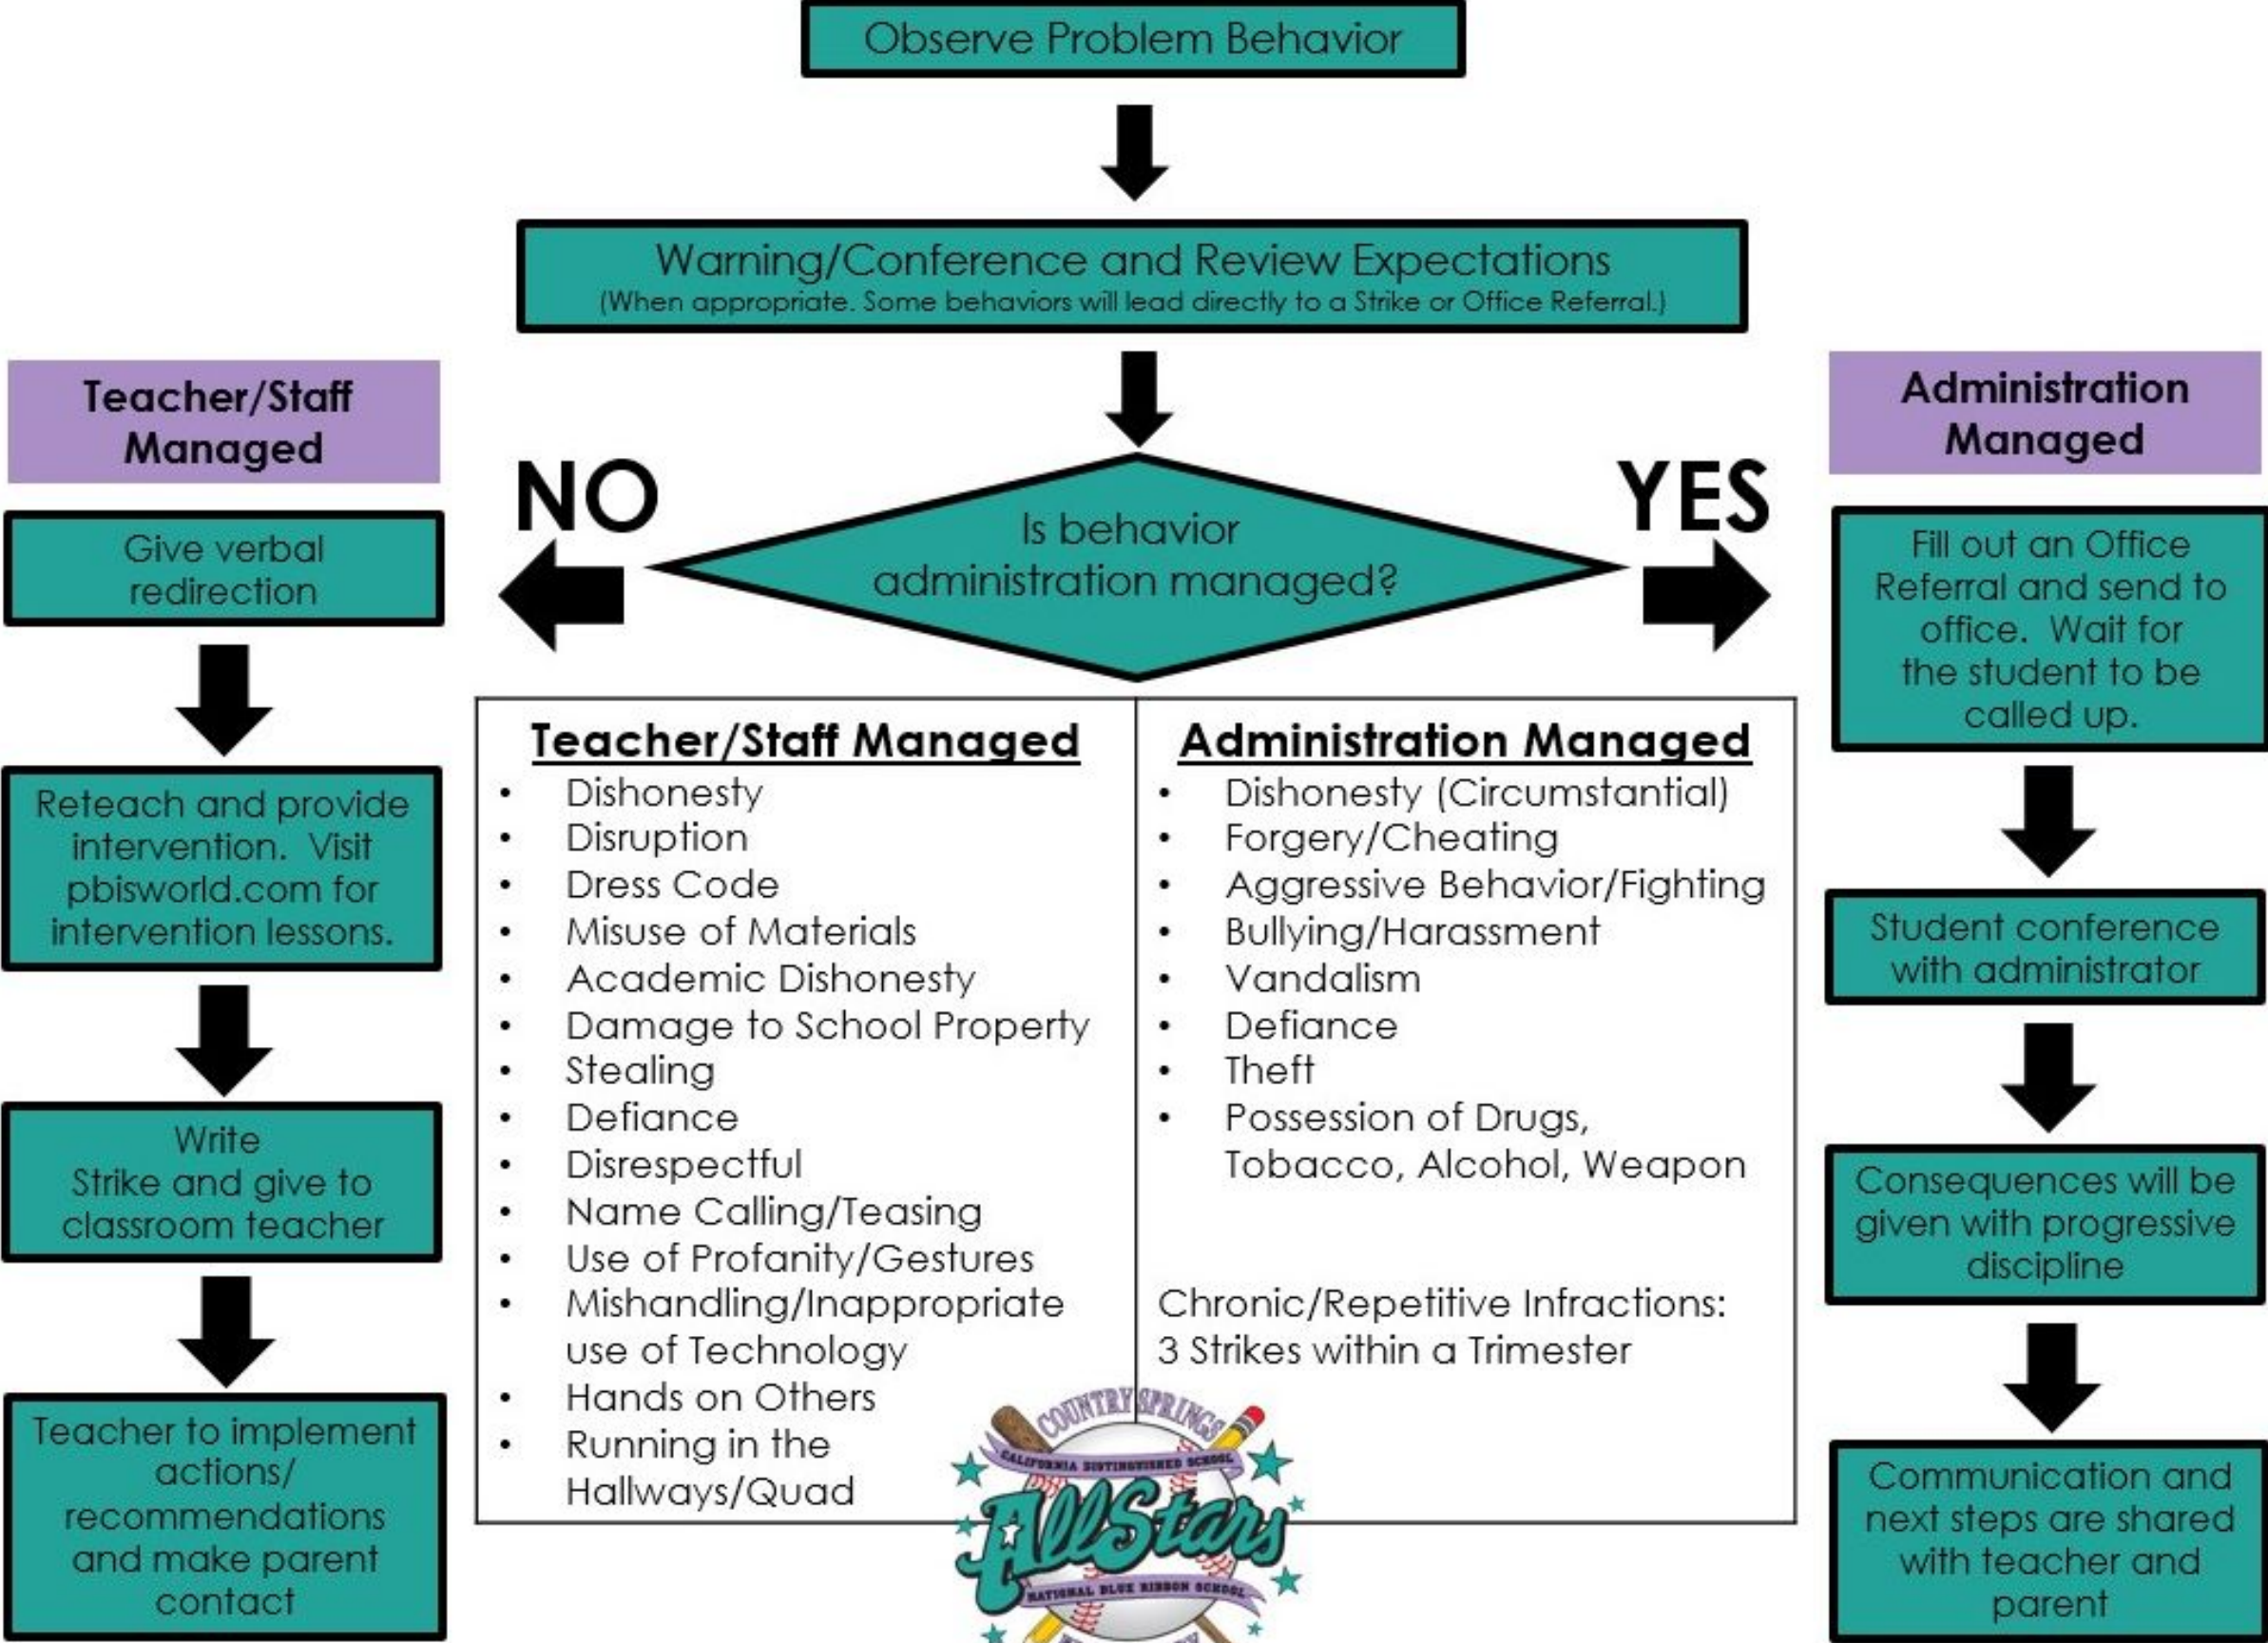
Observe Problem Behavior

Warning/Conference and Review Expectations
(When appropriate. Some behaviors will lead directly to a Strike or Office Referral.)

Is behavior administration managed?

NO

YES

Teacher/Staff Managed

Give verbal redirection

Reteach and provide intervention. Visit pbisworld.com for intervention lessons.

Write Strike and give to classroom teacher

Teacher to implement actions/ recommendations and make parent contact

Teacher/Staff Managed
- Dishonesty
- Disruption
- Dress Code
- Misuse of Materials
- Academic Dishonesty
- Damage to School Property
- Stealing
- Defiance
- Disrespectful
- Name Calling/Teasing
- Use of Profanity/Gestures
- Mishandling/Inappropriate use of Technology
- Hands on Others
- Running in the Hallways/Quad

Administration Managed
- Dishonesty (Circumstantial)
- Forgery/Cheating
- Aggressive Behavior/Fighting
- Bullying/Harassment
- Vandalism
- Defiance
- Theft
- Possession of Drugs, Tobacco, Alcohol, Weapon

Chronic/Repetitive Infractions: 3 Strikes within a Trimester

COUNTRY SPRINGS
CALIFORNIA DISTINGUISHED SCHOOL
AllStars
NATIONAL BLUE RIBBON SCHOOL

Administration Managed

Fill out an Office Referral and send to office. Wait for the student to be called up.

Student conference with administrator

Consequences will be given with progressive discipline

Communication and next steps are shared with teacher and parent